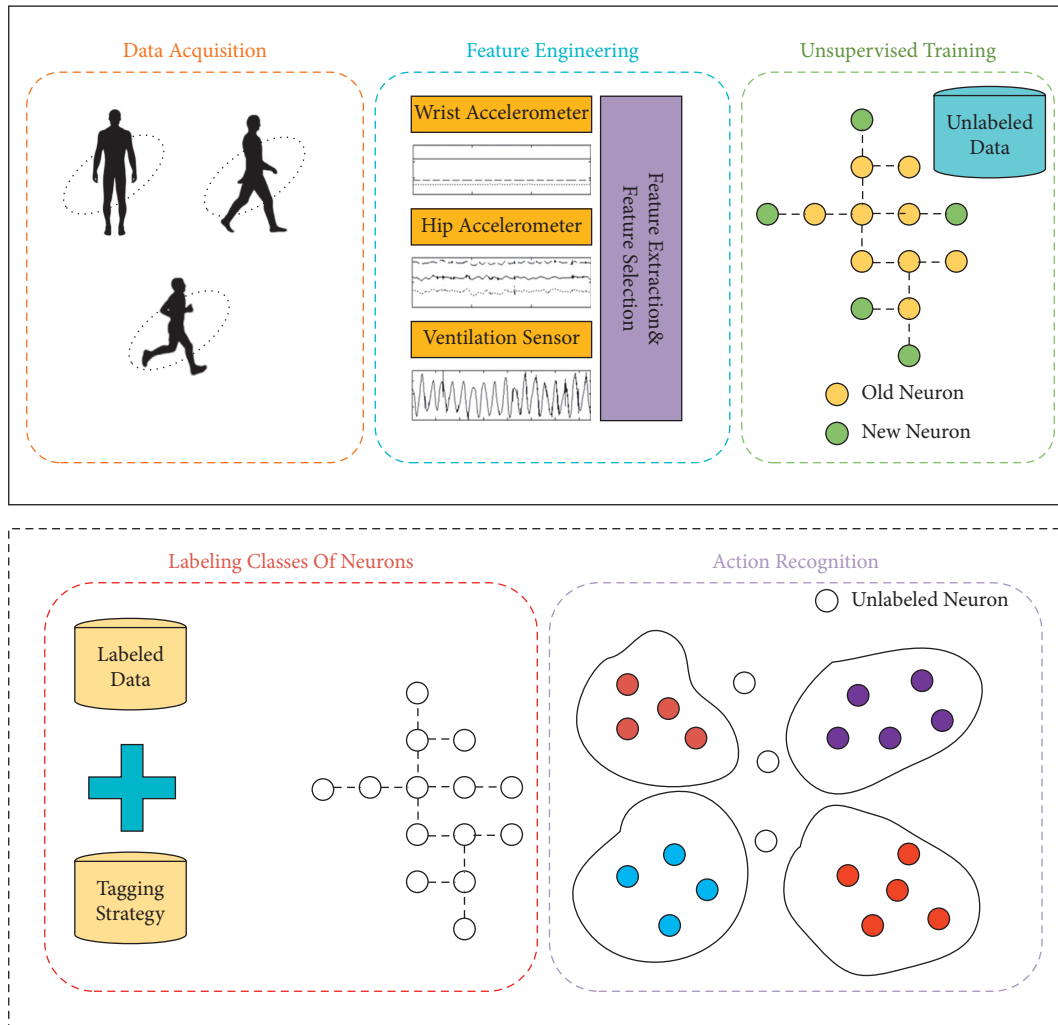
Data Acquisition

Feature Engineering

Wrist Accelerometer

Hip Accelerometer

Ventilation Sensor

Feature Extraction& Feature Selection

Unsupervised Training

Unlabeled Data

Old Neuron

New Neuron

Labeling Classes Of Neurons

Labeled Data

Tagging Strategy

Action Recognition

Unlabeled Neuron